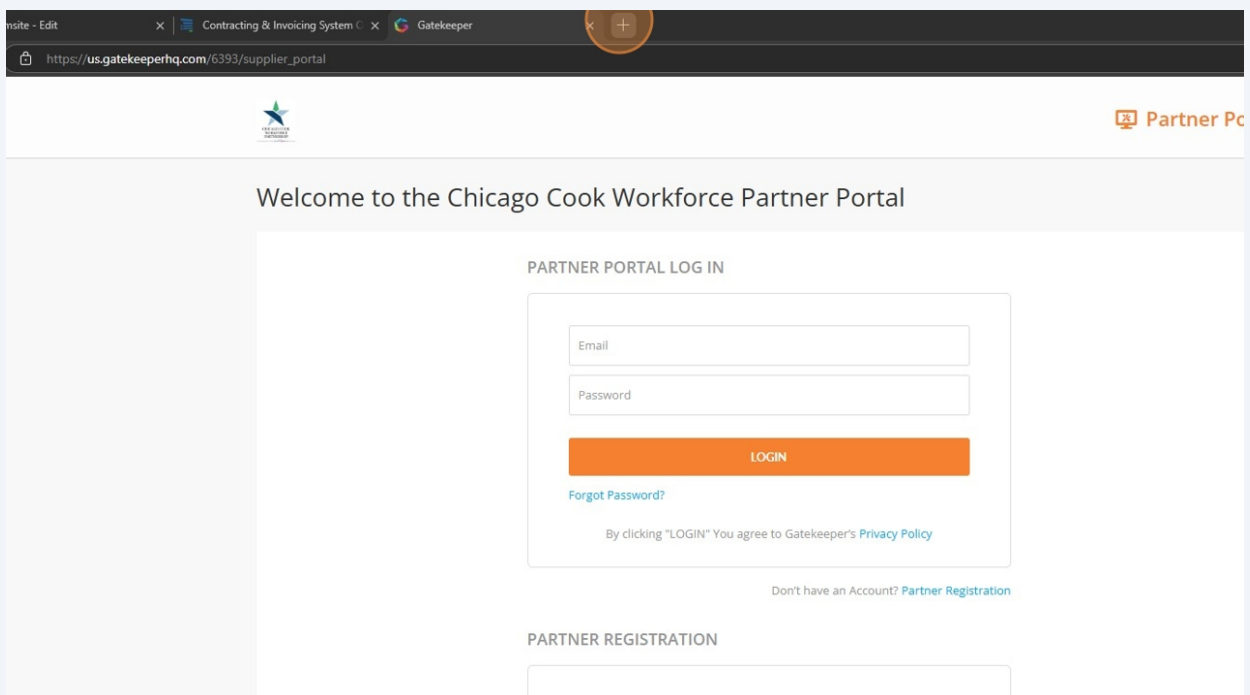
nsite - Edit
Contracting & Invoicing System C
Gatekeeper

https://us.gatekeeperhq.com/6393/supplier_portal

Partner Po

Welcome to the Chicago Cook Workforce Partner Portal

PARTNER PORTAL LOG IN

Email

Password

LOGIN

Forgot Password?

By clicking "LOGIN" You agree to Gatekeeper's Privacy Policy

Don't have an Account? Partner Registration

PARTNER REGISTRATION